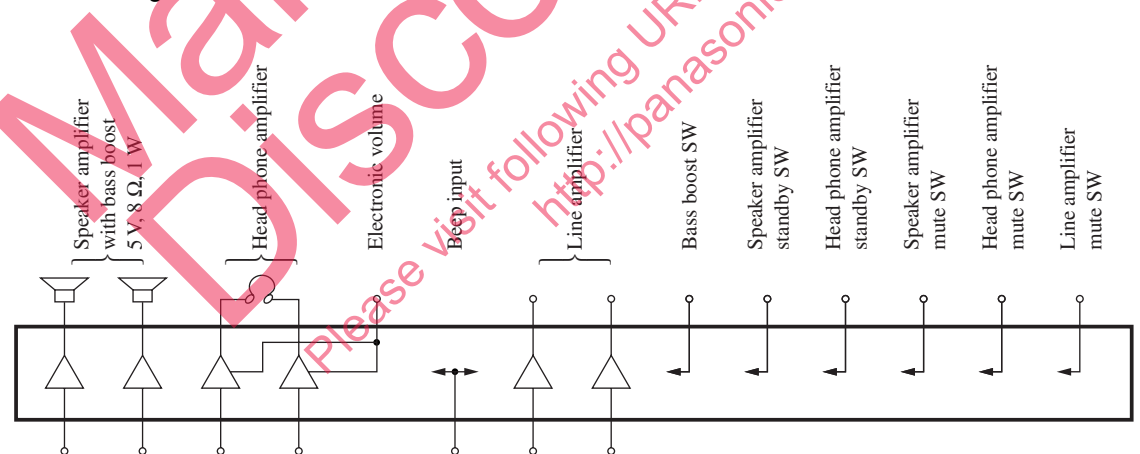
Speaker amplifier with bass boost 5 V, 8 Ω, 1 W

Head phone amplifier

Electronic volume

Beep input

Line amplifier

Bass boost SW

Speaker amplifier standby SW

Head phone amplifier standby SW

Speaker amplifier mute SW

Head phone amplifier mute SW

Line amplifier mute SW

Maintenance
Discontinued

Please visit following URL
http://panasonic